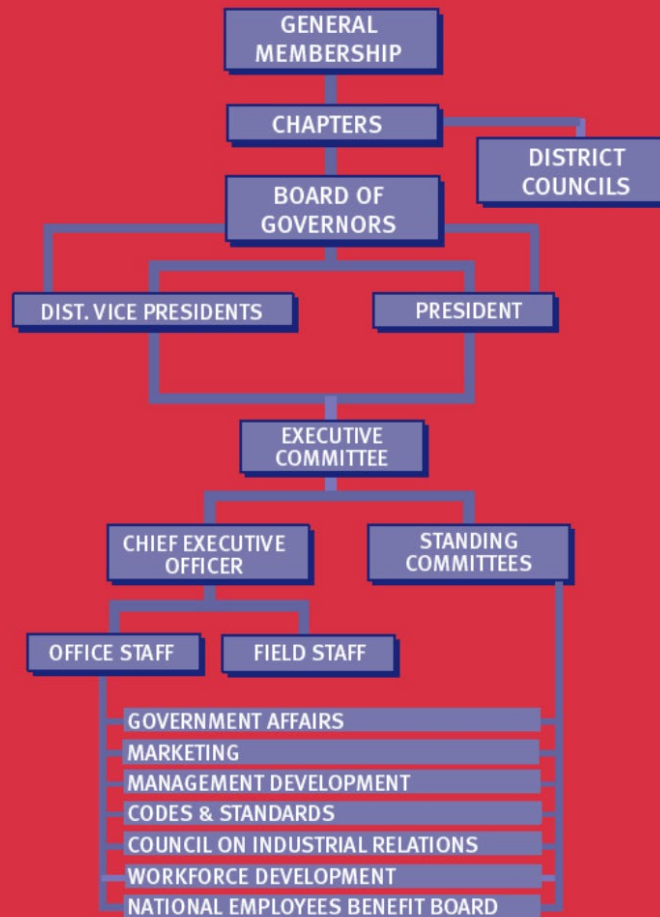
GENERAL MEMBERSHIP

CHAPTERS

DISTRICT COUNCILS

BOARD OF GOVERNORS

DIST. VICE PRESIDENTS

PRESIDENT

EXECUTIVE COMMITTEE

CHIEF EXECUTIVE OFFICER

STANDING COMMITTEES

OFFICE STAFF

FIELD STAFF

GOVERNMENT AFFAIRS

MARKETING

MANAGEMENT DEVELOPMENT

CODES & STANDARDS

COUNCIL ON INDUSTRIAL RELATIONS

WORKFORCE DEVELOPMENT

NATIONAL EMPLOYEES BENEFIT BOARD